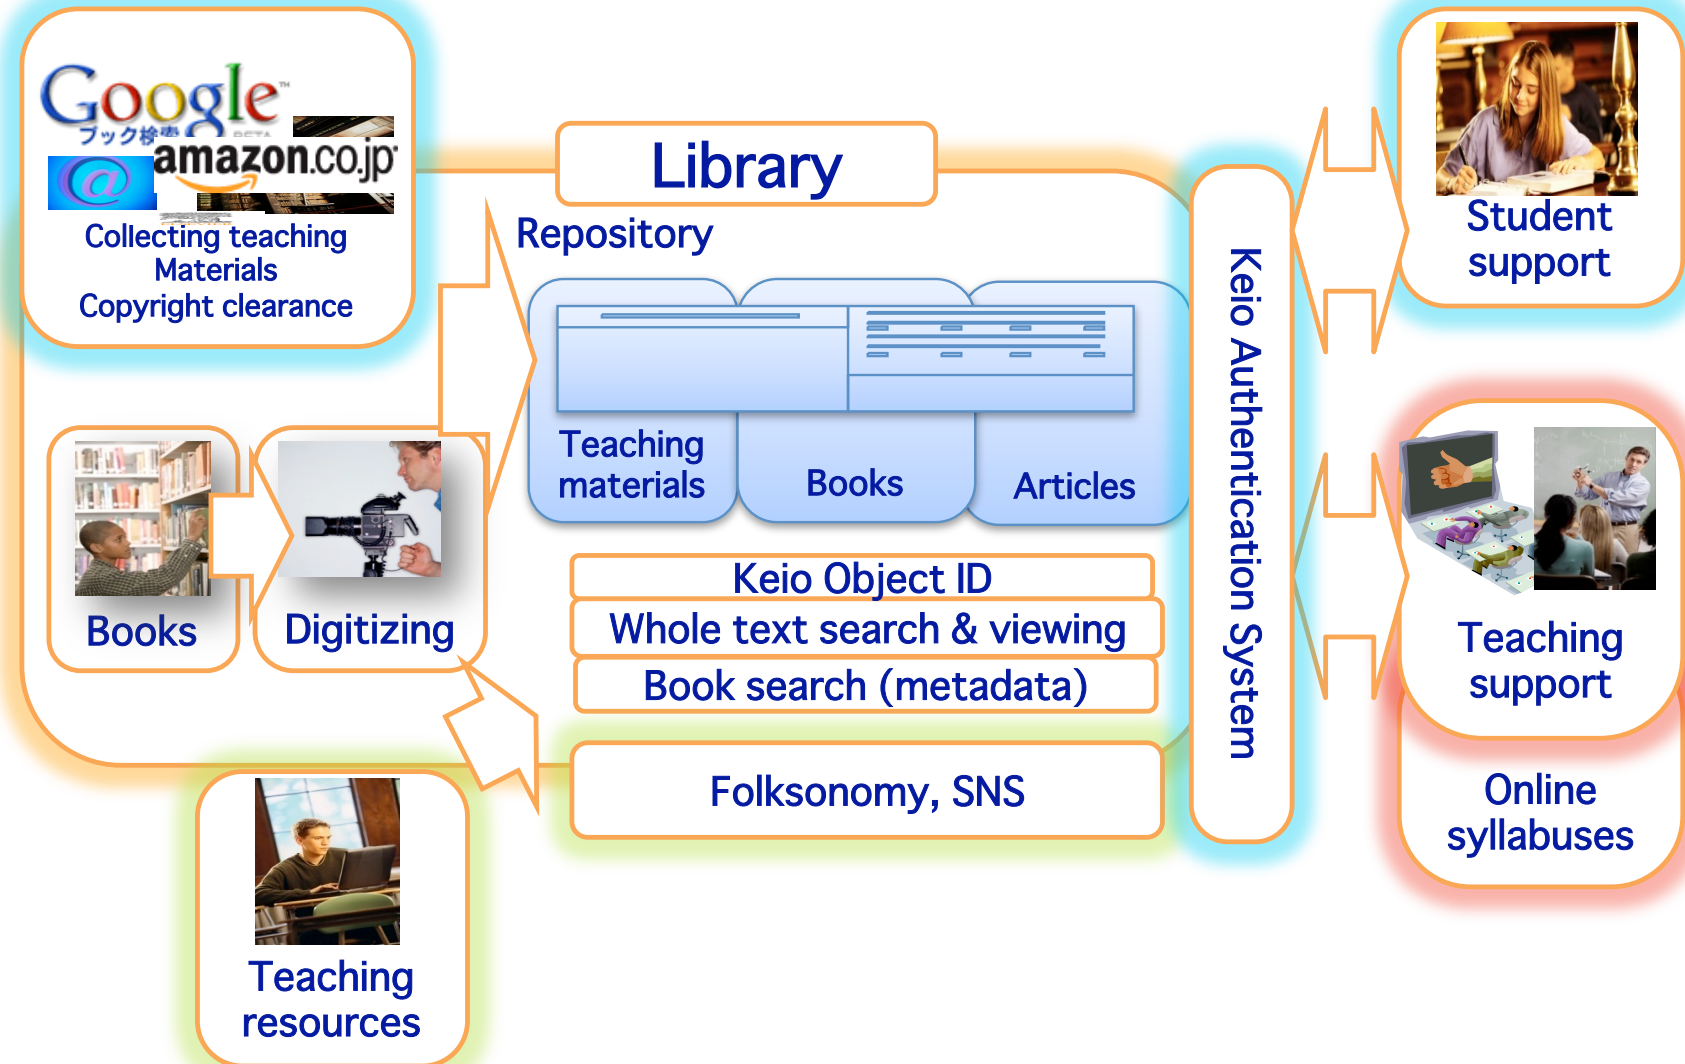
Google
ブック検索
BETA
amazon.co.jp
@
Collecting teaching Materials
Copyright clearance

Library
Repository
Teaching materials
Books
Articles

Keio Object ID
Whole text search & viewing
Book search (metadata)
Folksonomy, SNS

Keio Authentication System

Books
Digitizing

Teaching resources

Student support

Teaching support

Online syllabuses